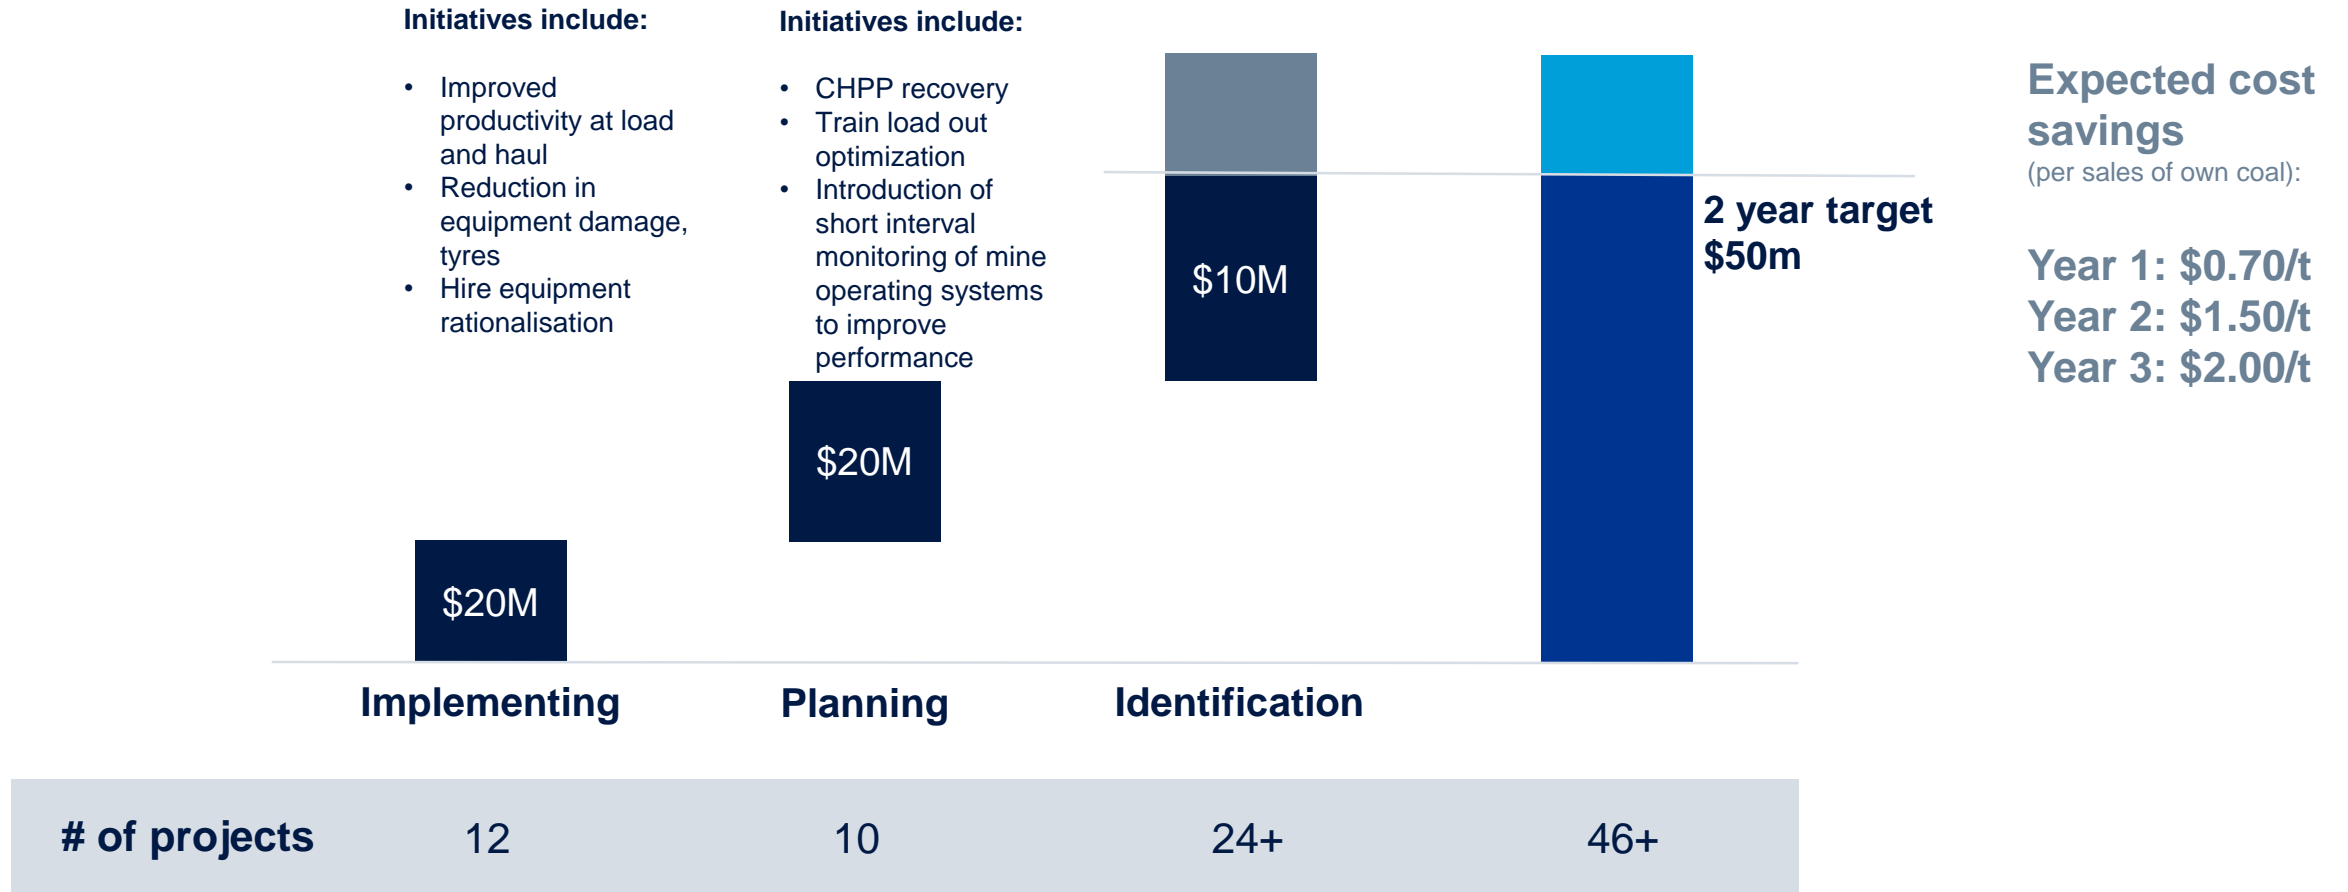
Initiatives include:

- Improved productivity at load and haul
- Reduction in equipment damage, tyres
- Hire equipment rationalisation

Initiatives include:

- CHPP recovery
- Train load out optimization
- Introduction of short interval monitoring of mine operating systems to improve performance

$20M

$20M

$10M

2 year target $50m

Expected cost savings
(per sales of own coal):

Year 1: $0.70/t
Year 2: $1.50/t
Year 3: $2.00/t

Implementing

Planning

Identification

| # of projects | 12 | 10 | 24+ | 46+ |
|---|---|---|---|---|